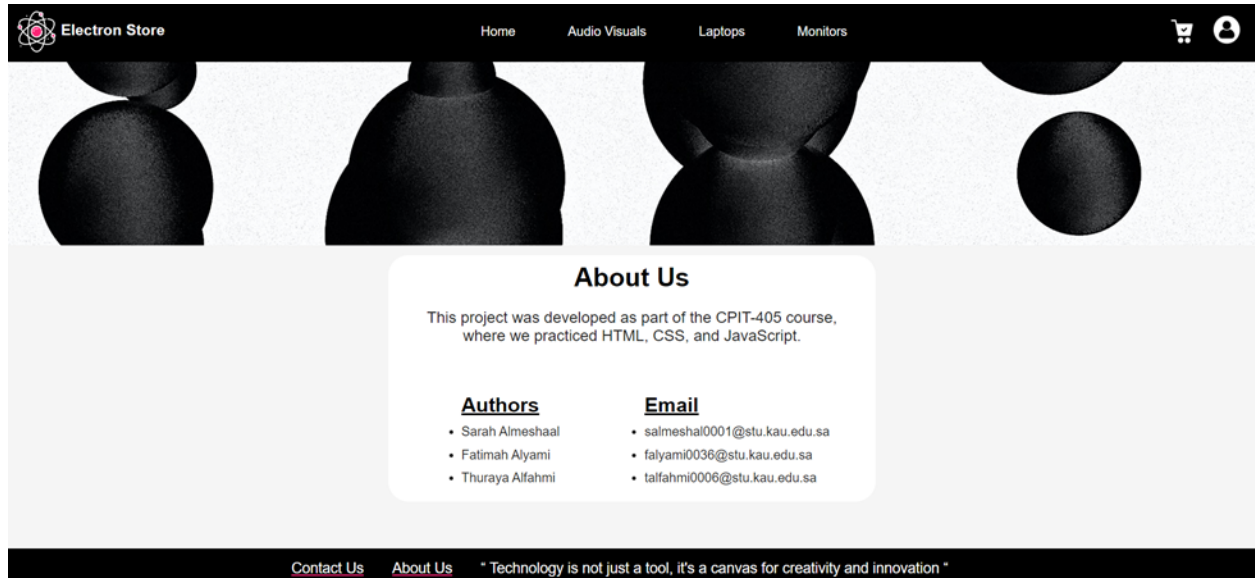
Electron Store

Home Audio Visuals Laptops Monitors

About Us

This project was developed as part of the CPIT-405 course, where we practiced HTML, CSS, and JavaScript.

Authors
- Sarah Almeshaal
- Fatimah Alyami
- Thuraya Alfahmi

Email
- salmeshal0001@stu.kau.edu.sa
- falyami0036@stu.kau.edu.sa
- talfahmi0006@stu.kau.edu.sa

Contact Us About Us " Technology is not just a tool, it's a canvas for creativity and innovation "